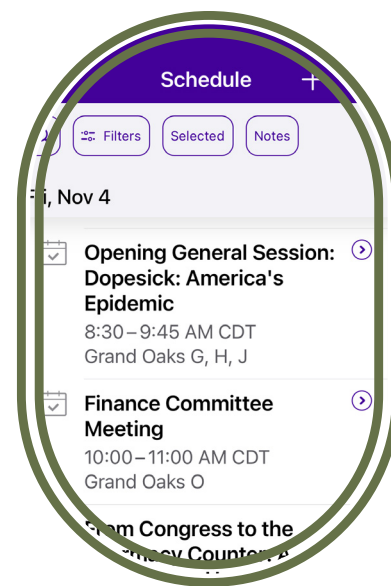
Schedule +

Filters Selected Notes

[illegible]i, Nov 4

Opening General Session: Dopesick: America's Epidemic
8:30–9:45 AM CDT
Grand Oaks G, H, J

Finance Committee Meeting
10:00–11:00 AM CDT
Grand Oaks O

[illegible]om Congress to the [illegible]macy Counter: A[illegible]